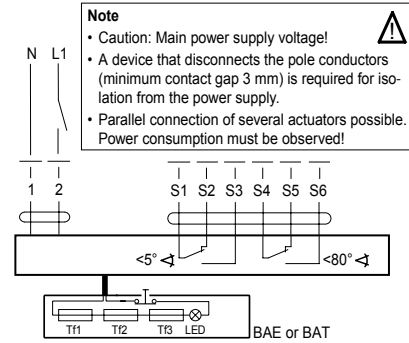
Note
• Caution: Main power supply voltage!
• A device that disconnects the pole conductors (minimum contact gap 3 mm) is required for isolation from the power supply.
• Parallel connection of several actuators possible. Power consumption must be observed!

N L1

1 2

S1 S2 S3 S4 S5 S6

<5°

<80°

Tf1 Tf2 Tf3 LED

BAE or BAT